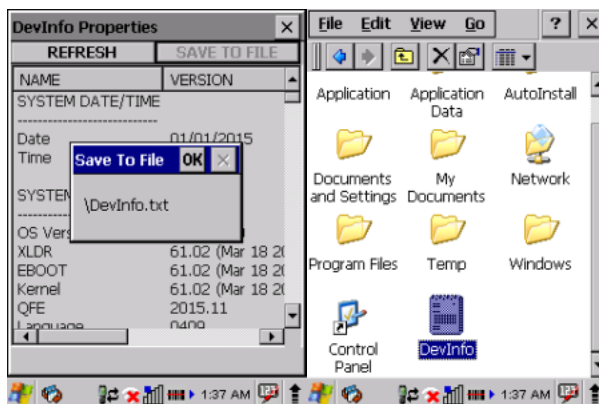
DevInfo Properties ×
REFRESH SAVE TO FILE

| NAME | VERSION |
|---|---|
| SYSTEM DATE/TIME | |
| ---------------------------- | |
| Date | 01/01/2015 |
| Time | |
| SYSTEM | |
| ---------- | |
| OS Vers | |
| XLDR | 61.02 (Mar 18 2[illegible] |
| EBOOT | 61.02 (Mar 18 2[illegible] |
| Kernel | 61.02 (Mar 18 2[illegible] |
| QFE | 2015.11 |
| Language | 0409 |

Save To File OK ×
\DevInfo.txt

1:37 AM

File Edit View Go ? ×

Application
Application Data
AutoInstall
Documents and Settings
My Documents
Network
Program Files
Temp
Windows
Control Panel
DevInfo

1:37 AM